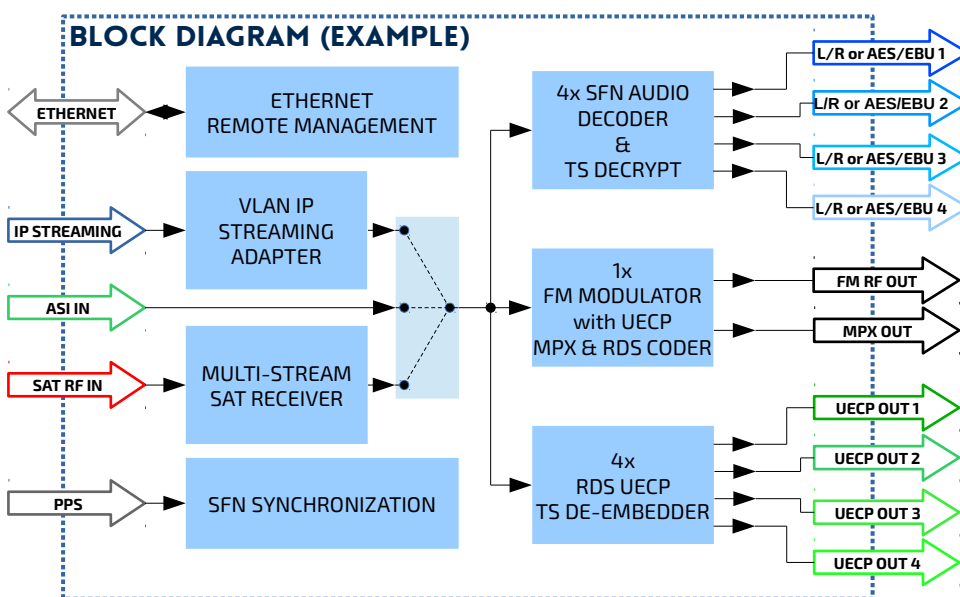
BLOCK DIAGRAM (EXAMPLE)

ETHERNET

ETHERNET
REMOTE MANAGEMENT

IP STREAMING

VLAN IP
STREAMING
ADAPTER

ASI IN

SAT RF IN

MULTI-STREAM
SAT RECEIVER

PPS

SFN SYNCHRONIZATION

4x SFN AUDIO
DECODER
&
TS DECRYPT

L/R or AES/EBU 1
L/R or AES/EBU 2
L/R or AES/EBU 3
L/R or AES/EBU 4

1x
FM MODULATOR
with UECP
MPX & RDS CODER

FM RF OUT
MPX OUT

4x
RDS UECP
TS DE-EMBEDDER

UECP OUT 1
UECP OUT 2
UECP OUT 3
UECP OUT 4